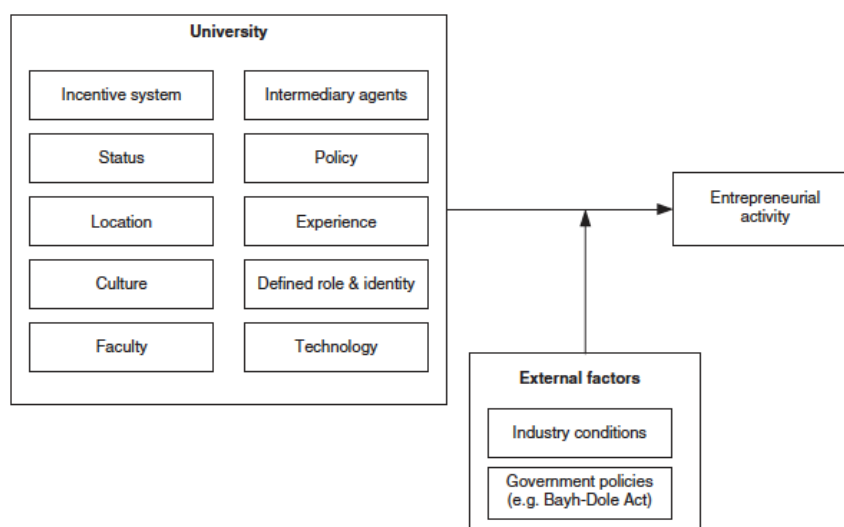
University

Incentive system

Intermediary agents

Status

Policy

Location

Experience

Culture

Defined role & identity

Faculty

Technology

Entrepreneurial activity

External factors

Industry conditions

Government policies (e.g. Bayh-Dole Act)